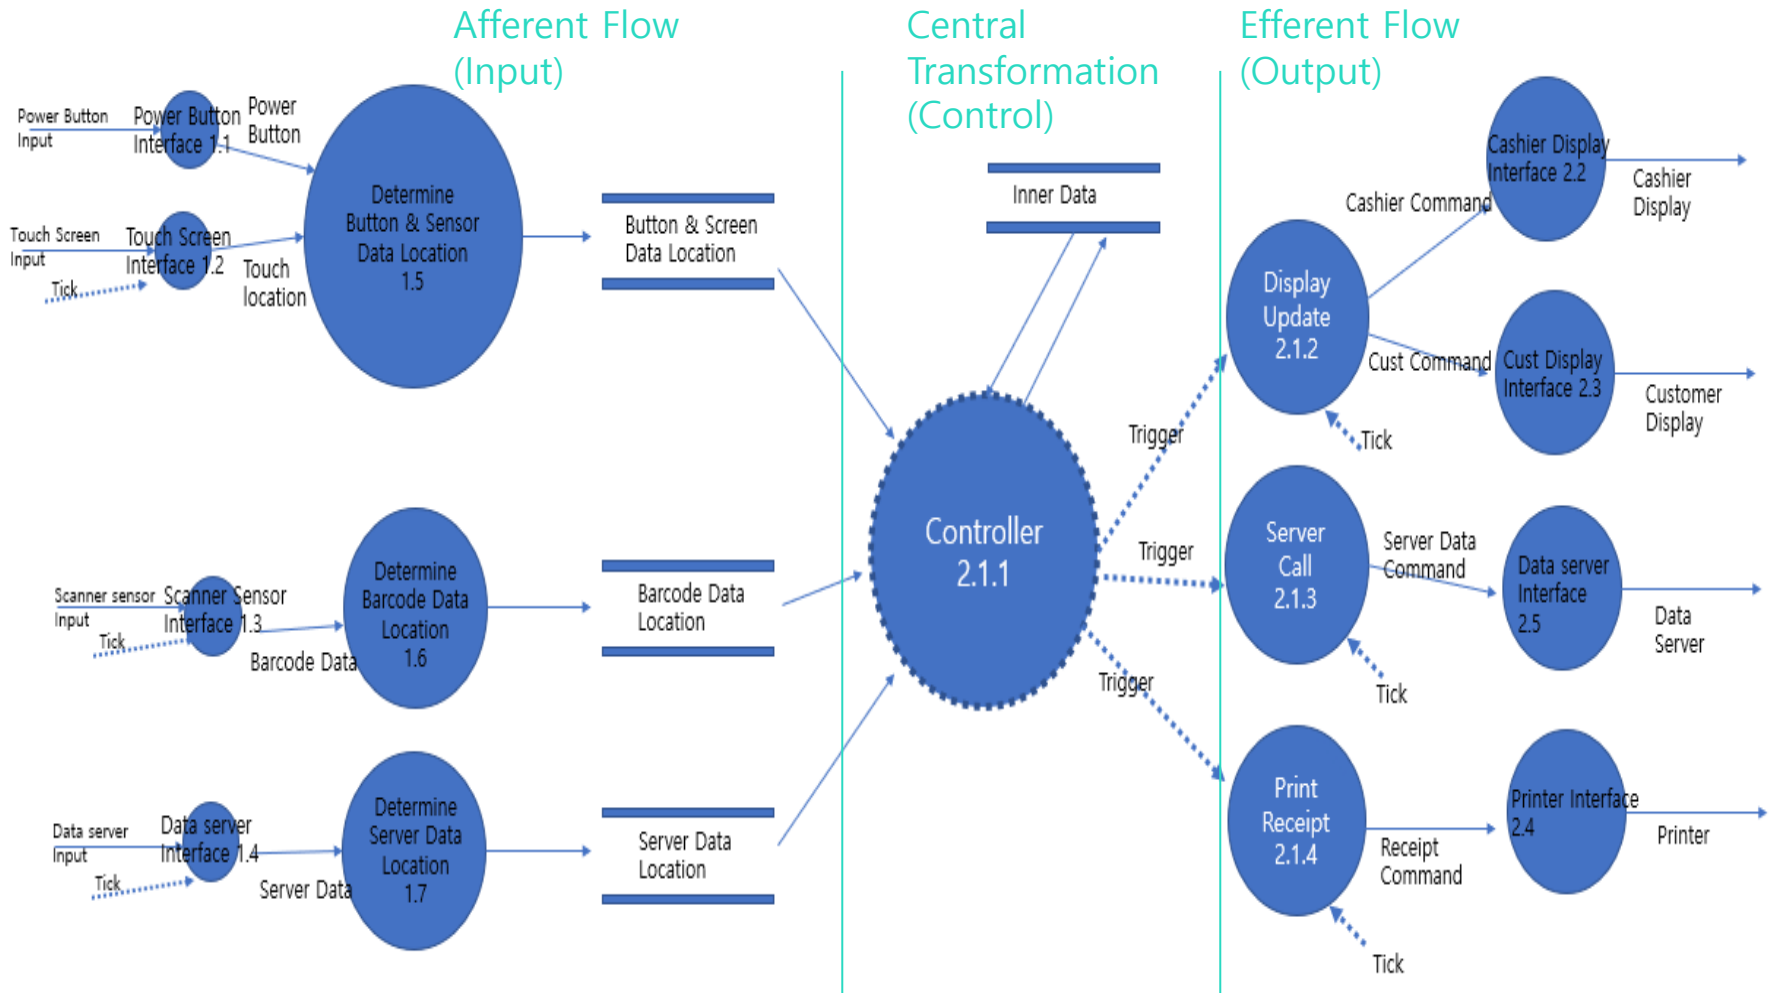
Afferent Flow (Input)

Central Transformation (Control)

Efferent Flow (Output)

Power Button Input
Power Button Interface 1.1
Power Button
Touch Screen Input
Touch Screen Interface 1.2
Tick
Touch location
Determine Button & Sensor Data Location 1.5
Button & Screen Data Location

Scanner sensor Input
Scanner Sensor Interface 1.3
Tick
Barcode Data
Determine Barcode Data Location 1.6
Barcode Data Location

Data server Input
Data server Interface 1.4
Tick
Server Data
Determine Server Data Location 1.7
Server Data Location

Inner Data
Controller 2.1.1
Trigger
Trigger
Trigger

Display Update 2.1.2
Tick
Cashier Command
Cashier Display Interface 2.2
Cashier Display
Cust Command
Cust Display Interface 2.3
Customer Display

Server Call 2.1.3
Tick
Server Data Command
Data server Interface 2.5
Data Server

Print Receipt 2.1.4
Tick
Receipt Command
Printer Interface 2.4
Printer